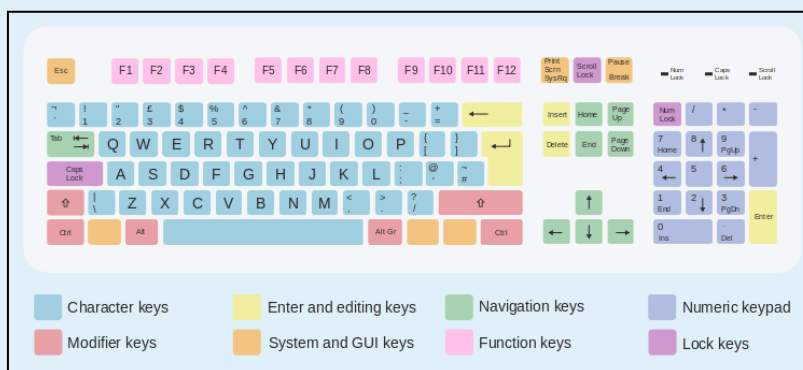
Esc F1 F2 F3 F4 F5 F6 F7 F8 F9 F10 F11 F12 Print Scrn SysRq Scroll Lock Pause Break Num Lock Caps Lock Scroll Lock

¬ ` ! 1 " 2 £ 3 $ 4 % 5 ^ 6 & 7 * 8 ( 9 ) 0 _ - + = ⟵ Insert Home Page Up Num Lock / * -

Tab Q W E R T Y U I O P { [ } ] Delete End Page Down 7 Home 8 ↑ 9 PgUp +

Caps Lock A S D F G H J K L : ; @ ' ~ # 4 ← 5 6 →

⇧ | \ Z X C V B N M < , > . ? / ⇧ ↑ 1 End 2 ↓ 3 PgDn Enter

Ctrl Alt Alt Gr Ctrl ← ↓ → 0 Ins . Del

Character keys
Enter and editing keys
Navigation keys
Numeric keypad
Modifier keys
System and GUI keys
Function keys
Lock keys